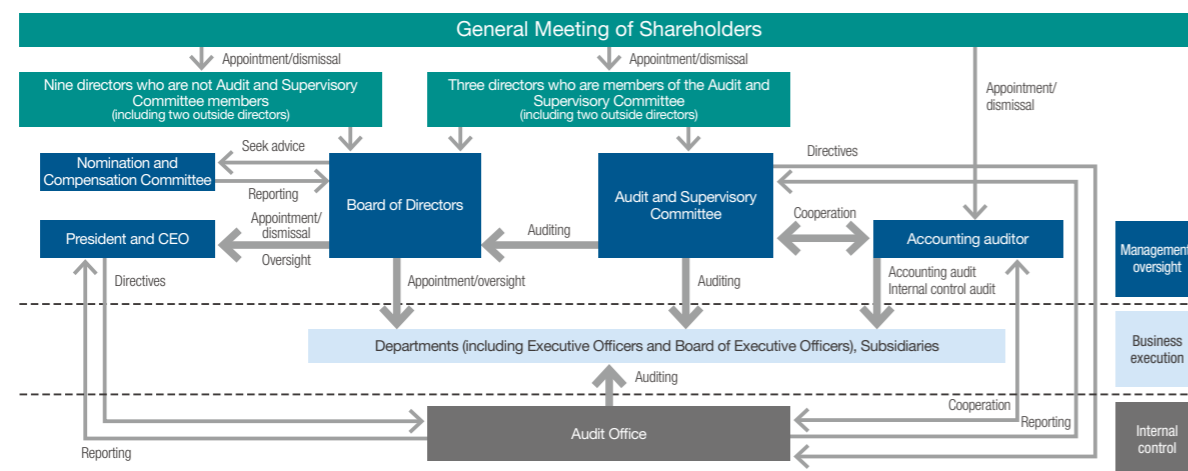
General Meeting of Shareholders

Appointment/dismissal

Appointment/dismissal

Appointment/dismissal

Nine directors who are not Audit and Supervisory Committee members (including two outside directors)

Three directors who are members of the Audit and Supervisory Committee (including two outside directors)

Seek advice

Nomination and Compensation Committee

Reporting

Board of Directors

Audit and Supervisory Committee

Directives

Appointment/dismissal

Auditing

Cooperation

President and CEO

Oversight

Accounting auditor

Management oversight

Directives

Appointment/oversight

Auditing

Accounting audit Internal control audit

Departments (including Executive Officers and Board of Executive Officers), Subsidiaries

Business execution

Auditing

Cooperation

Reporting

Audit Office

Internal control

Reporting